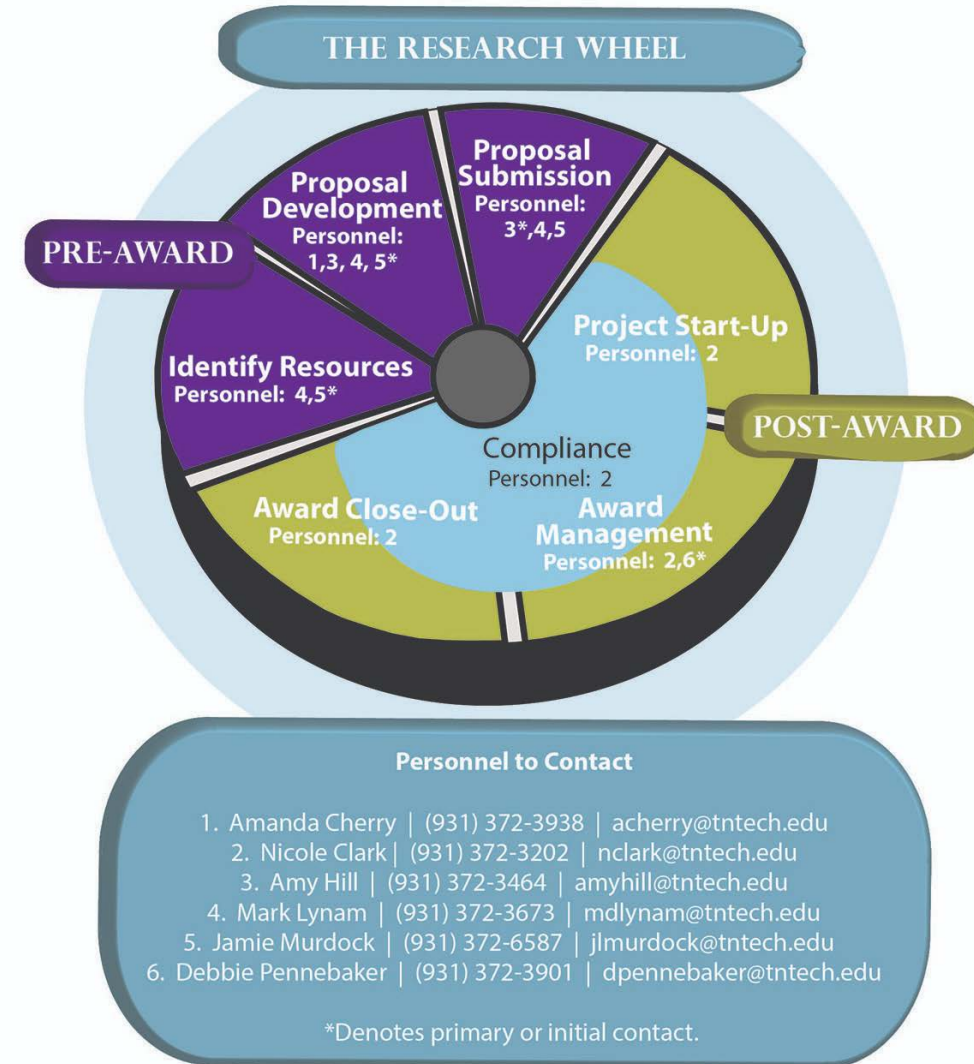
THE RESEARCH WHEEL

PRE-AWARD

Proposal Development
Personnel: 1,3, 4, 5*

Proposal Submission
Personnel: 3*,4,5

Identify Resources
Personnel: 4,5*

Project Start-Up
Personnel: 2

POST-AWARD

Compliance
Personnel: 2

Award Close-Out
Personnel: 2

Award Management
Personnel: 2,6*

Personnel to Contact

1. Amanda Cherry | (931) 372-3938 | acherry@tntech.edu
2. Nicole Clark | (931) 372-3202 | nclark@tntech.edu
3. Amy Hill | (931) 372-3464 | amyhill@tntech.edu
4. Mark Lynam | (931) 372-3673 | mdlynam@tntech.edu
5. Jamie Murdock | (931) 372-6587 | jlmurdock@tntech.edu
6. Debbie Pennebaker | (931) 372-3901 | dpennebaker@tntech.edu

*Denotes primary or initial contact.